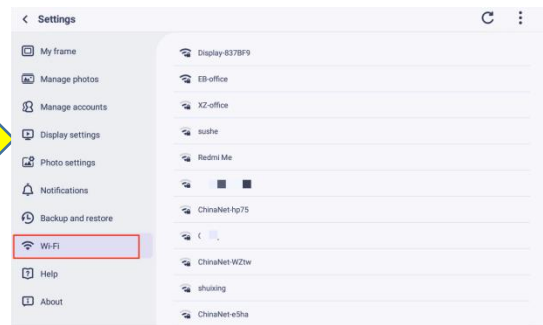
< Settings

My frame
Manage photos
Manage accounts
Display settings
Photo settings
Notifications
Backup and restore
Wi-Fi
Help
About

Display-837BF9
EB-office
XZ-office
sushe
Redmi Me
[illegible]
ChinaNet-hp75
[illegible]
ChinaNet-WZtw
shuixing
ChinaNet-eSha